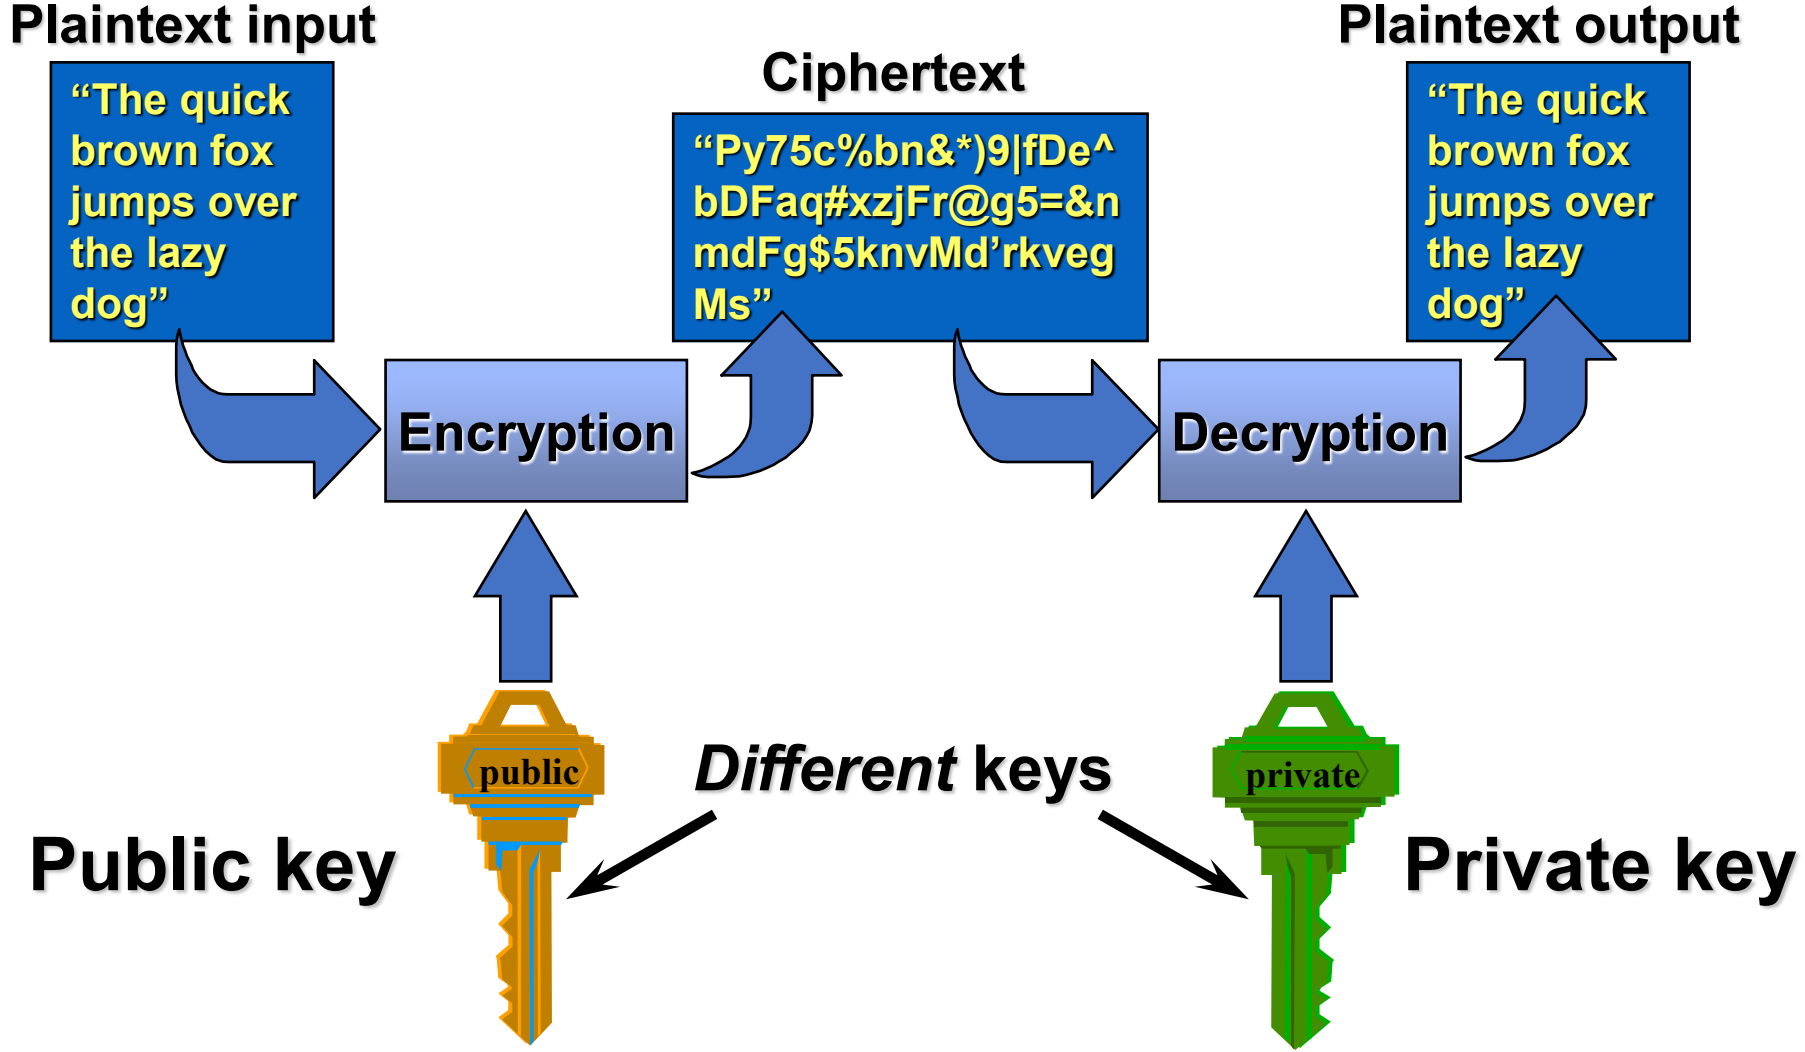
Plaintext input

“The quick brown fox jumps over the lazy dog”

Ciphertext

“Py75c%bn&*)9|fDe^ bDFaq#xzjFr@g5=&n mdFg$5knvMd’rkveg Ms”

Plaintext output

“The quick brown fox jumps over the lazy dog”

Encryption

Decryption

public

Different keys

private

Public key

Private key